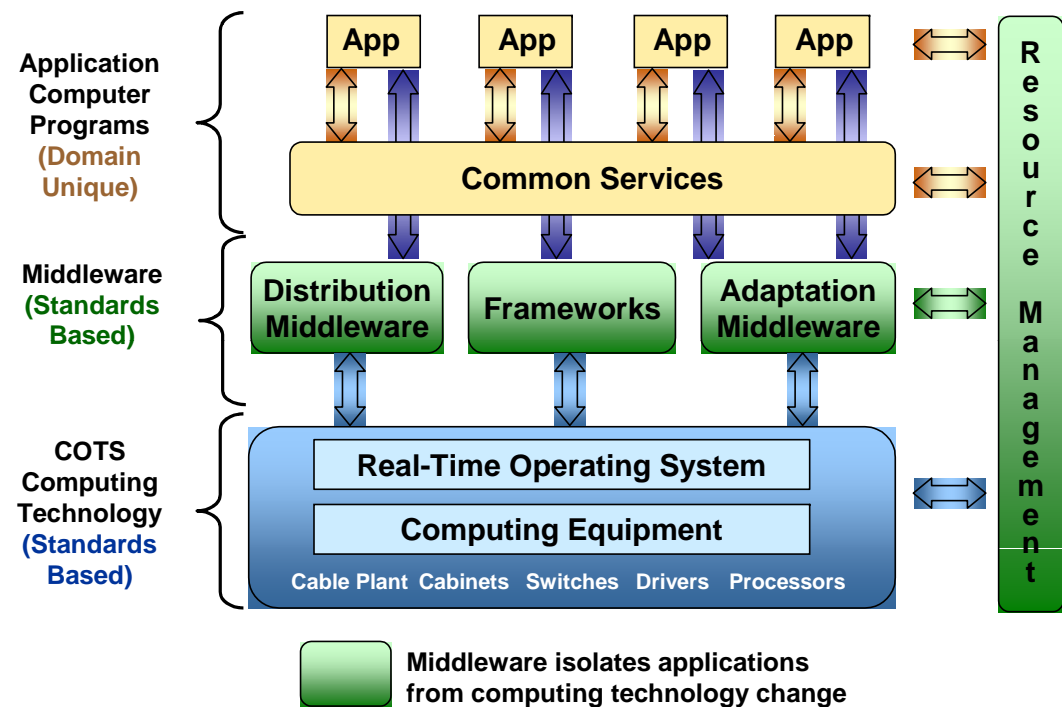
Application Computer Programs (Domain Unique)

Middleware (Standards Based)

COTS Computing Technology (Standards Based)

App

App

App

App

Common Services

Distribution Middleware

Frameworks

Adaptation Middleware

Real-Time Operating System

Computing Equipment

Cable Plant Cabinets Switches Drivers Processors

Resource Management

Middleware isolates applications from computing technology change